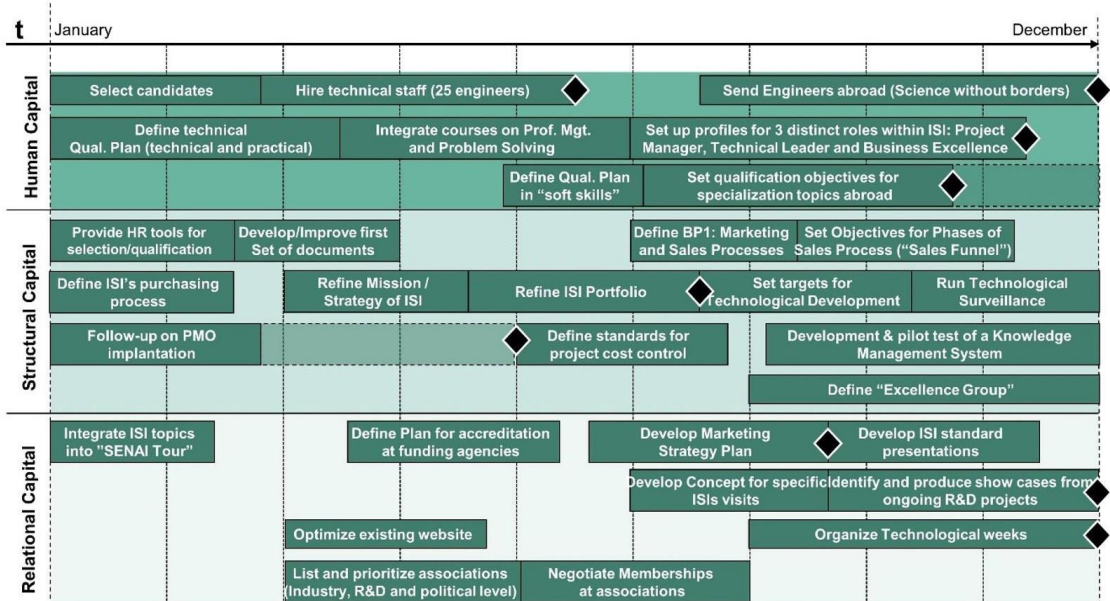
t
January
December

Human Capital

Select candidates
Hire technical staff (25 engineers)
Send Engineers abroad (Science without borders)
Define technical Qual. Plan (technical and practical)
Integrate courses on Prof. Mgt. and Problem Solving
Set up profiles for 3 distinct roles within ISI: Project Manager, Technical Leader and Business Excellence
Define Qual. Plan in "soft skills"
Set qualification objectives for specialization topics abroad

Structural Capital

Provide HR tools for selection/qualification
Develop/Improve first Set of documents
Define BP1: Marketing and Sales Processes
Set Objectives for Phases of Sales Process ("Sales Funnel")
Define ISI's purchasing process
Refine Mission / Strategy of ISI
Refine ISI Portfolio
Set targets for Technological Development
Run Technological Surveillance
Follow-up on PMO implantation
Define standards for project cost control
Development & pilot test of a Knowledge Management System
Define "Excellence Group"

Relational Capital

Integrate ISI topics into "SENAI Tour"
Define Plan for accreditation at funding agencies
Develop Marketing Strategy Plan
Develop ISI standard presentations
Develop Concept for specific ISIs visits
Identify and produce show cases from ongoing R&D projects
Optimize existing website
Organize Technological weeks
List and prioritize associations (Industry, R&D and political level)
Negotiate Memberships at associations